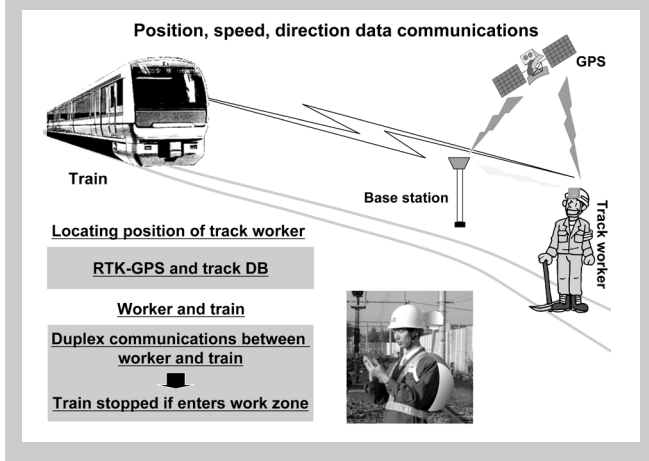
Position, speed, direction data communications

GPS

Train

Base station

Track worker

Locating position of track worker

RTK-GPS and track DB

Worker and train

Duplex communications between worker and train

Train stopped if enters work zone